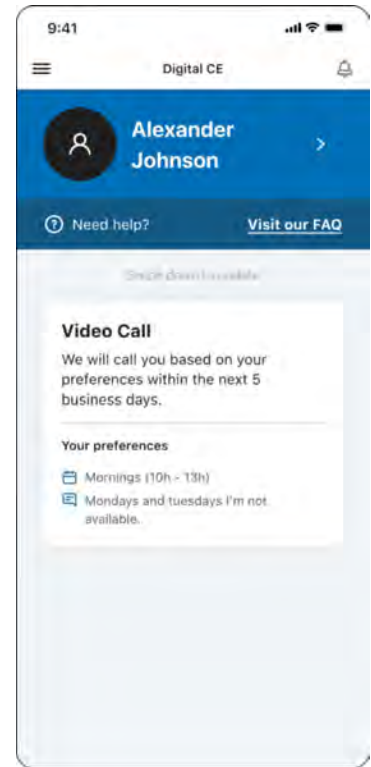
9:41

Digital CE

Alexander Johnson

Need help?

Visit our FAQ

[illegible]

Video Call

We will call you based on your preferences within the next 5 business days.

Your preferences

Mornings (10h - 13h)

Mondays and tuesdays I'm not available.